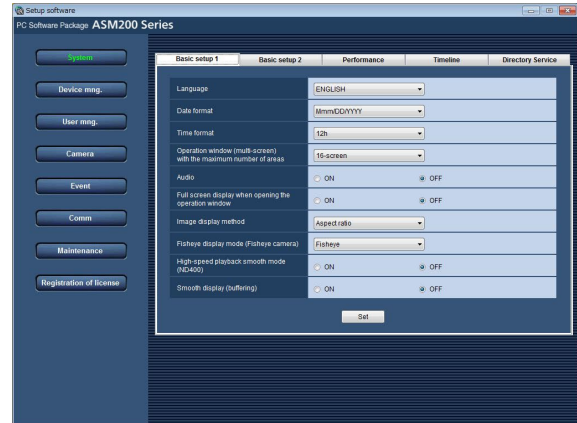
Setup software

PC Software Package ASM200 Series

System

Device mng.

User mng.

Camera

Event

Comm

Maintenance

Registration of license

Basic setup 1 | Basic setup 2 | Performance | Timeline | Directory Service

| | | |
|---|---|---|
| Language | ENGLISH | |
| Date format | Mmm/DD/YYYY | |
| Time format | 12h | |
| Operation window (multi-screen) with the maximum number of areas | 16-screen | |
| Audio | ON | OFF |
| Full screen display when opening the operation window | ON | OFF |
| Image display method | Aspect ratio | |
| Fisheye display mode (Fisheye camera) | Fisheye | |
| High-speed playback smooth mode (ND400) | ON | OFF |
| Smooth display (buffering) | ON | OFF |

Set